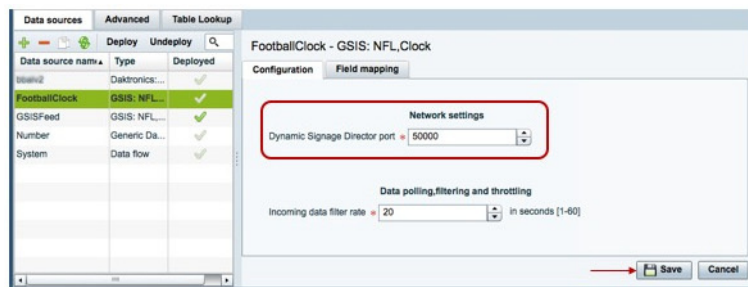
Data sources | Advanced | Table Lookup

Deploy Undeploy

| Data source name | Type | Deployed |
|---|---|---|
| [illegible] | Daktronics:... | ✓ |
| FootballClock | GSIS: NFL... | ✓ |
| GSISFeed | GSIS: NFL... | ✓ |
| Number | Generic Da... | ✓ |
| System | Data flow | ✓ |

FootballClock - GSIS: NFL,Clock

Configuration | Field mapping

Network settings

Dynamic Signage Director port * 50000

Data polling,filtering and throttling

Incoming data filter rate * 20 in seconds [1-60]

Save | Cancel